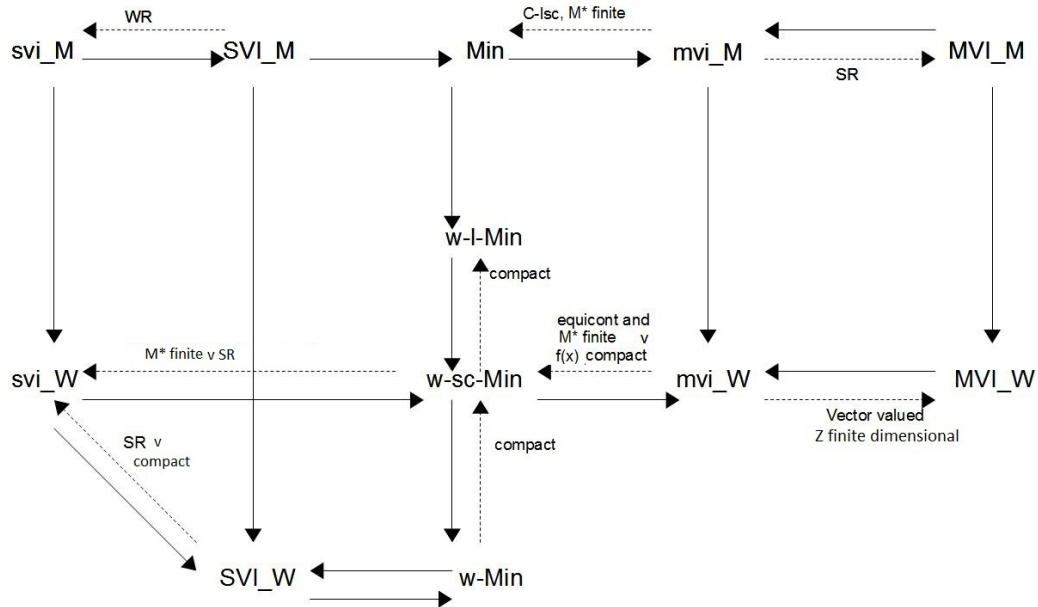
WR

C-lsc, M* finite

svi_M

SVI_M

Min

mvi_M

MVI_M

SR

w-l-Min

compact

equicont and M* finite v f(x) compact

M* finite v SR

svi_W

w-sc-Min

mvi_W

MVI_W

Vector valued Z finite dimensional

SR v compact

compact

SVI_W

w-Min